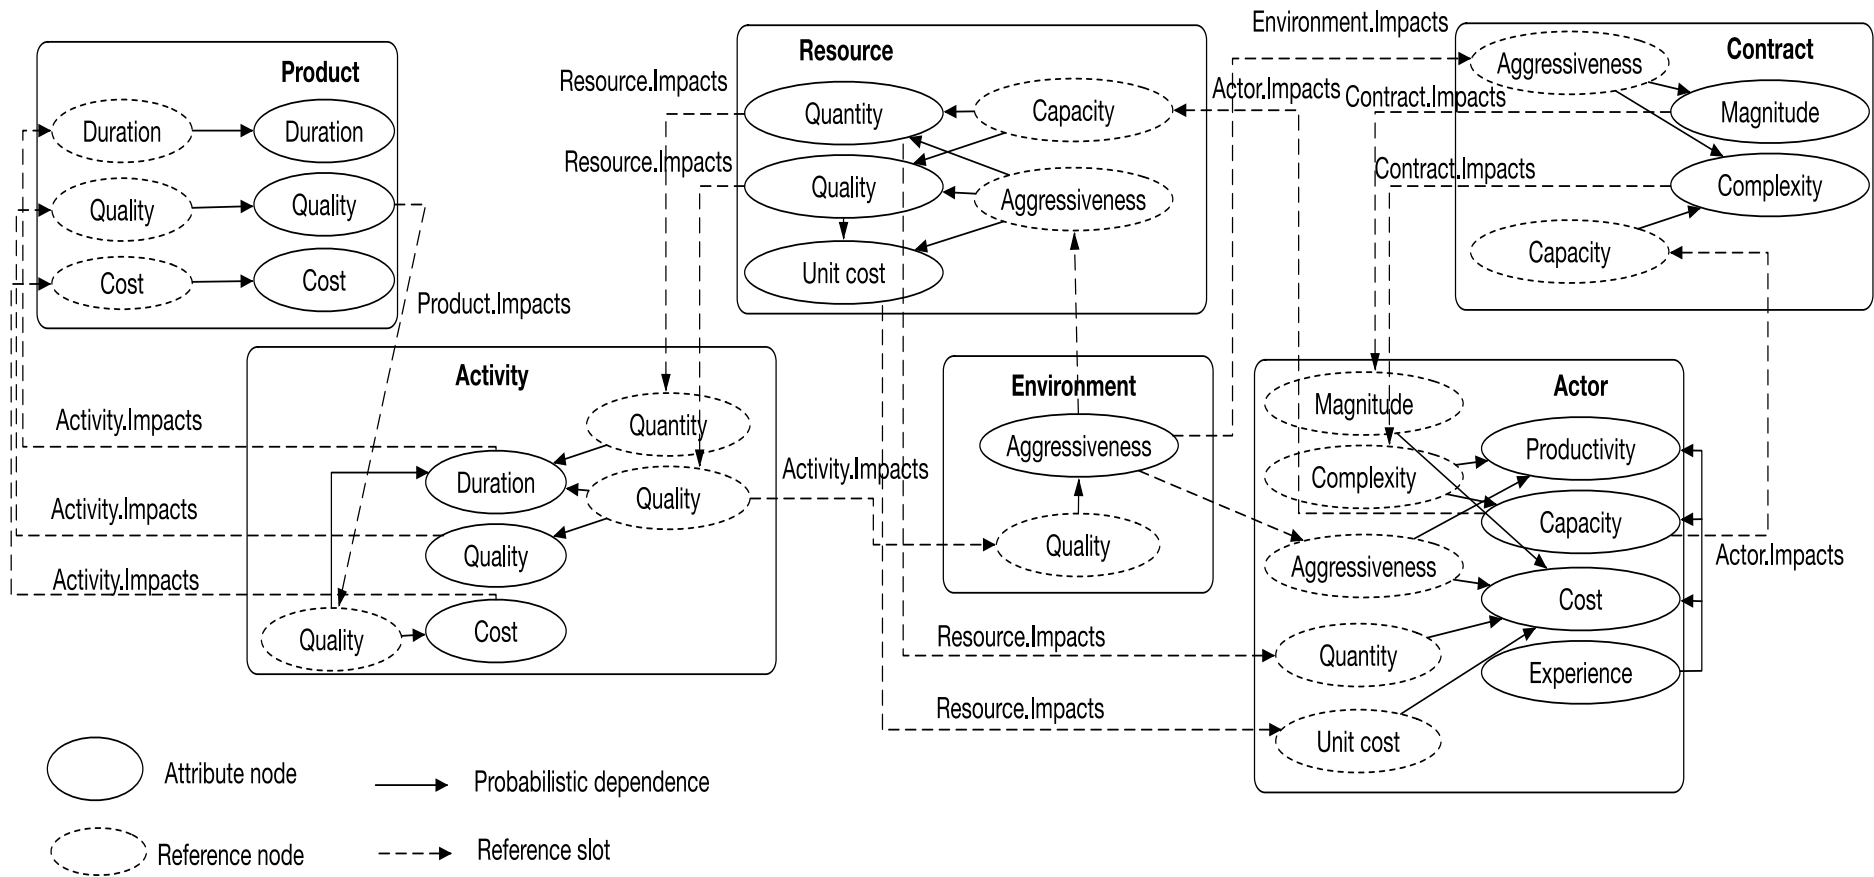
Product
Duration
Duration
Quality
Quality
Cost
Cost
Product.Impacts

Resource
Resource.Impacts
Quantity
Capacity
Resource.Impacts
Quality
Aggressiveness
Unit cost

Environment.Impacts
Actor.Impacts
Contract.Impacts

Contract
Aggressiveness
Magnitude
Contract.Impacts
Complexity
Capacity

Activity
Activity.Impacts
Quantity
Duration
Quality
Activity.Impacts
Quality
Activity.Impacts
Quality
Cost
Activity.Impacts

Environment
Aggressiveness
Quality

Actor
Magnitude
Productivity
Complexity
Capacity
Aggressiveness
Actor.Impacts
Cost
Quantity
Experience
Unit cost
Resource.Impacts
Resource.Impacts

Attribute node
Probabilistic dependence
Reference node
Reference slot